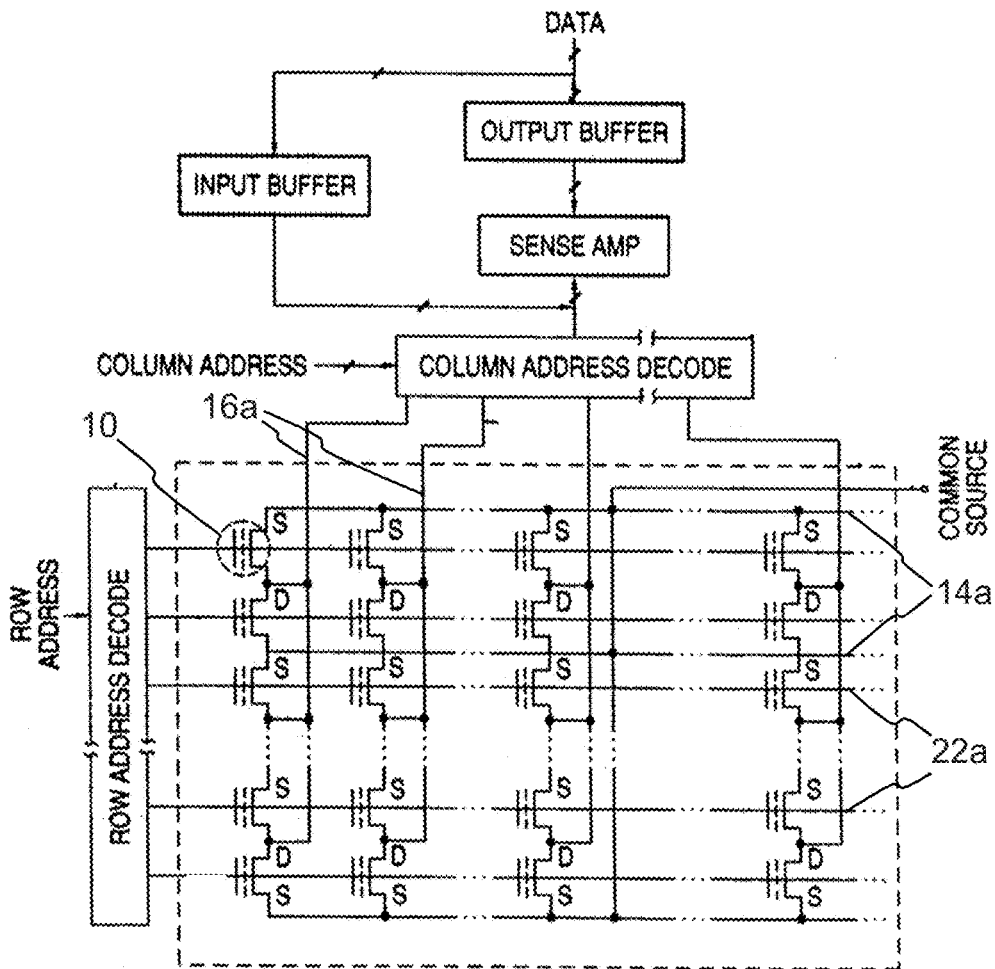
DATA

OUTPUT BUFFER

INPUT BUFFER

SENSE AMP

COLUMN ADDRESS

COLUMN ADDRESS DECODE

16a

10

COMMON SOURCE

ROW ADDRESS

ROW ADDRESS DECODE

S S S S

D D D D

S S S S

14a

22a

S S S S

D D D D

S S S S